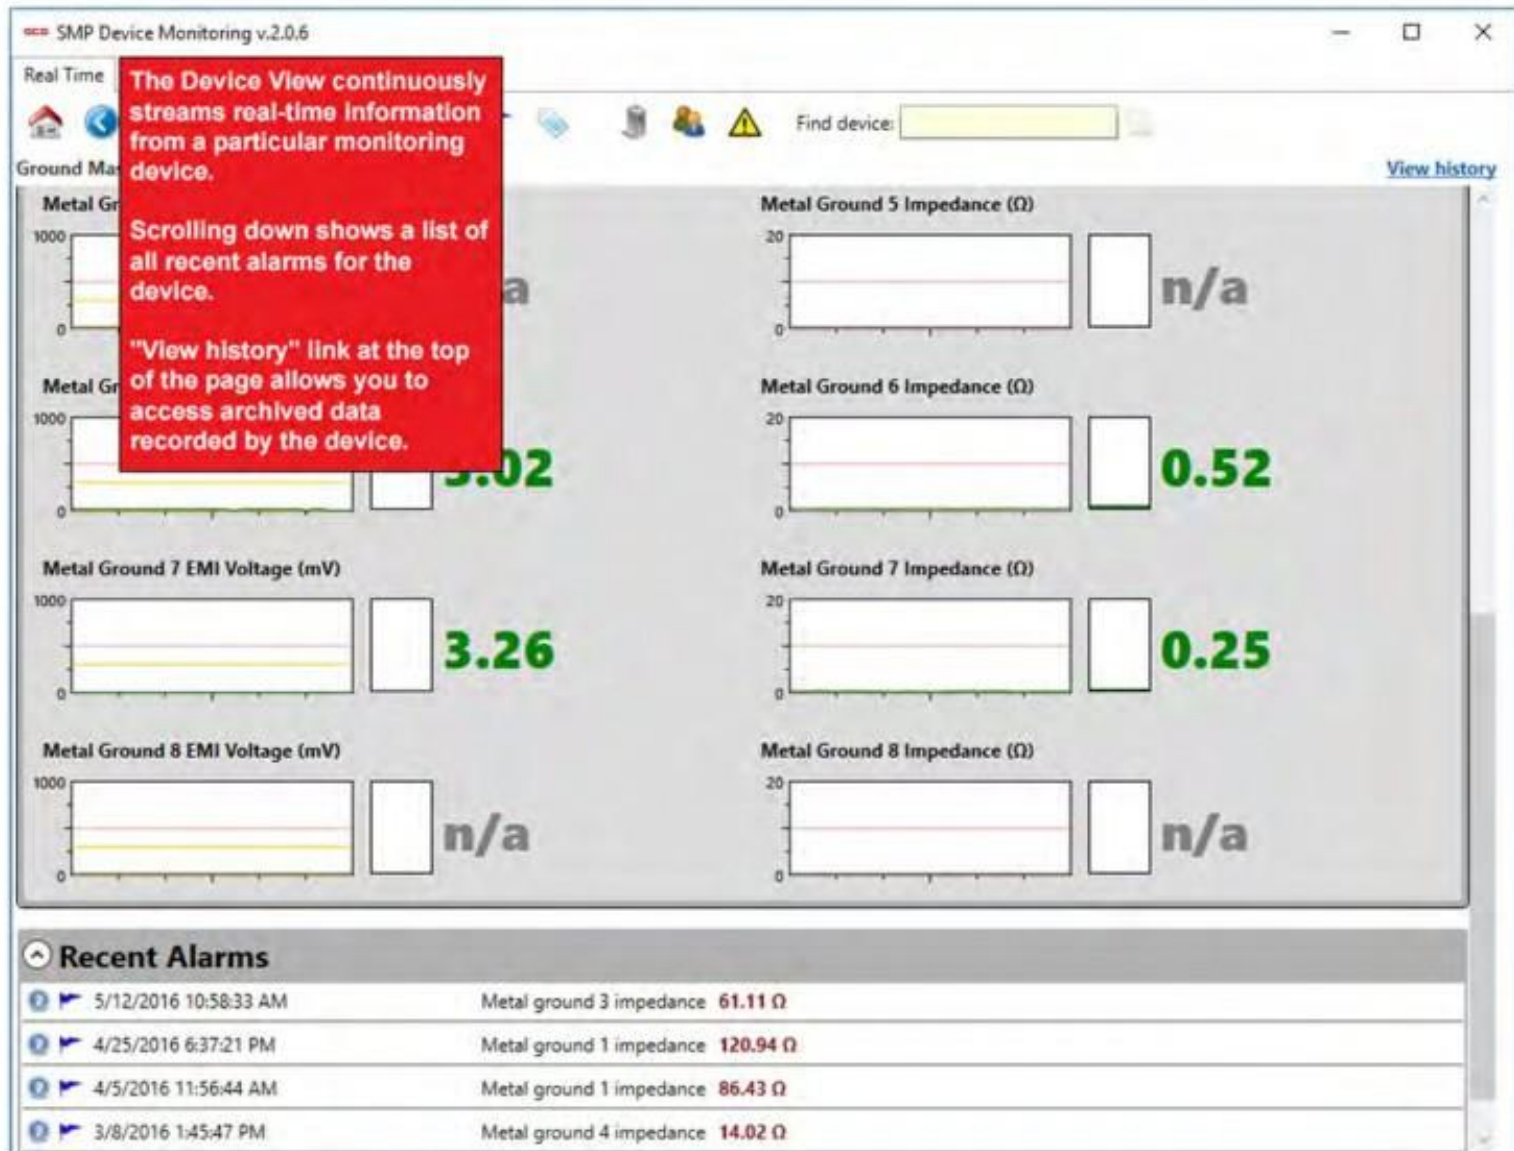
SMP Device Monitoring v.2.0.6

Real Time

The Device View continuously streams real-time information from a particular monitoring device.

Scrolling down shows a list of all recent alarms for the device.

"View history" link at the top of the page allows you to access archived data recorded by the device.

Find device:

Ground Ma

View history

Metal Gr

1000

0

a

Metal Ground 5 Impedance (Ω)

20

0

n/a

Metal Gr

1000

0

3.02

Metal Ground 6 Impedance (Ω)

20

0

0.52

Metal Ground 7 EMI Voltage (mV)

1000

0

3.26

Metal Ground 7 Impedance (Ω)

20

0

0.25

Metal Ground 8 EMI Voltage (mV)

1000

0

n/a

Metal Ground 8 Impedance (Ω)

20

0

n/a

Recent Alarms

| | | |
|---|---|---|
| 5/12/2016 10:58:33 AM | Metal ground 3 impedance | 61.11 Ω |
| 4/25/2016 6:37:21 PM | Metal ground 1 impedance | 120.94 Ω |
| 4/5/2016 11:56:44 AM | Metal ground 1 impedance | 86.43 Ω |
| 3/8/2016 1:45:47 PM | Metal ground 4 impedance | 14.02 Ω |